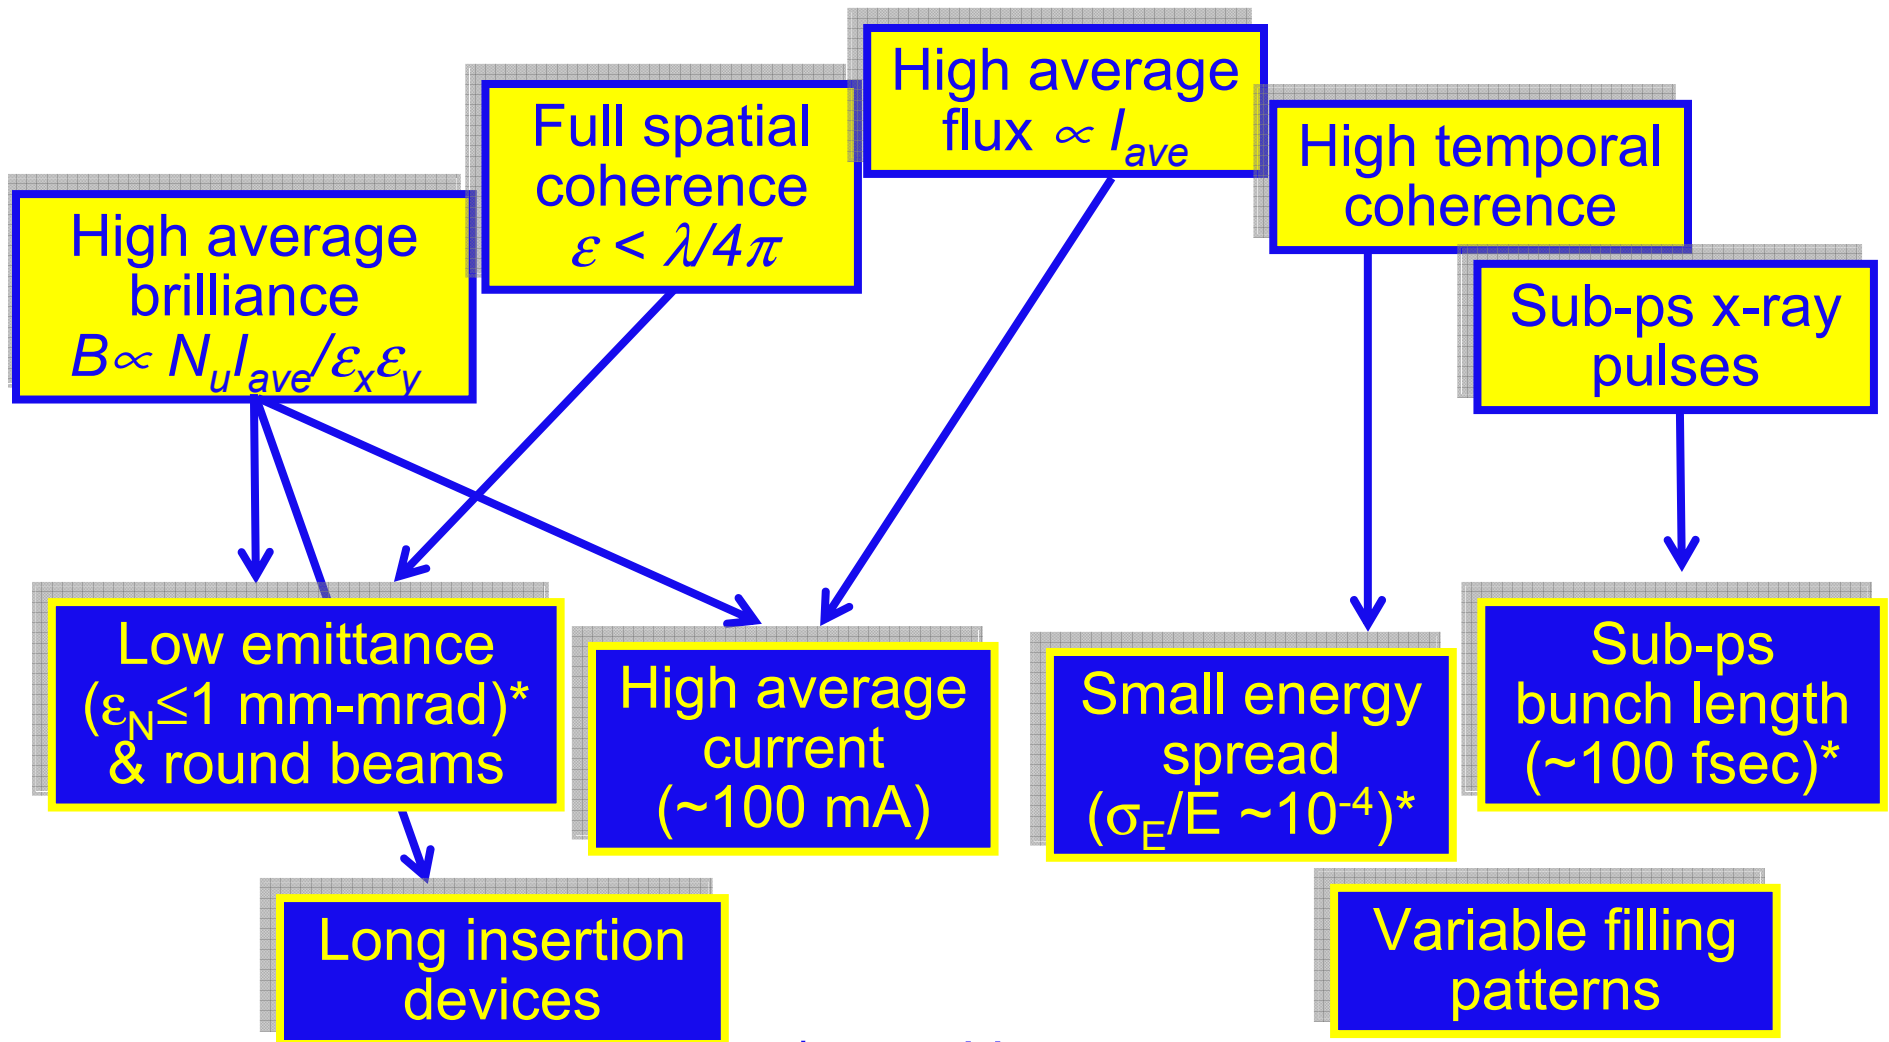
High average brilliance
$B \propto N_u I_{ave}/\varepsilon_x \varepsilon_y$

Full spatial coherence
$\varepsilon < \lambda/4\pi$

High average flux $\propto I_{ave}$

High temporal coherence

Sub-ps x-ray pulses

Low emittance ($\varepsilon_N \leq 1$ mm-mrad)* & round beams

High average current (~100 mA)

Small energy spread ($\sigma_E/E$ ~$10^{-4}$)*

Sub-ps bunch length (~100 fsec)*

Long insertion devices

Variable filling patterns